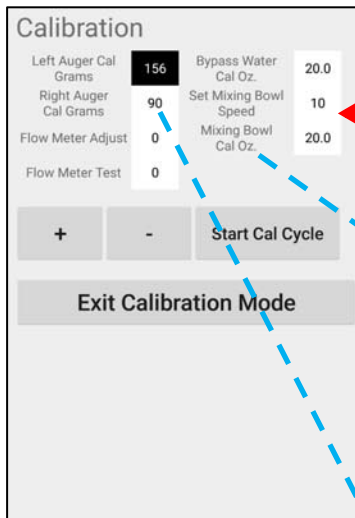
Calibration

| Left Auger Cal Grams | 156 | Bypass Water Cal Oz. | 20.0 |
|---|---|---|---|
| Right Auger Cal Grams | 90 | Set Mixing Bowl Speed | 10 |
| Flow Meter Adjust | 0 | Mixing Bowl Cal Oz. | 20.0 |
| Flow Meter Test | 0 | | |

+

-

Start Cal Cycle

Exit Calibration Mode